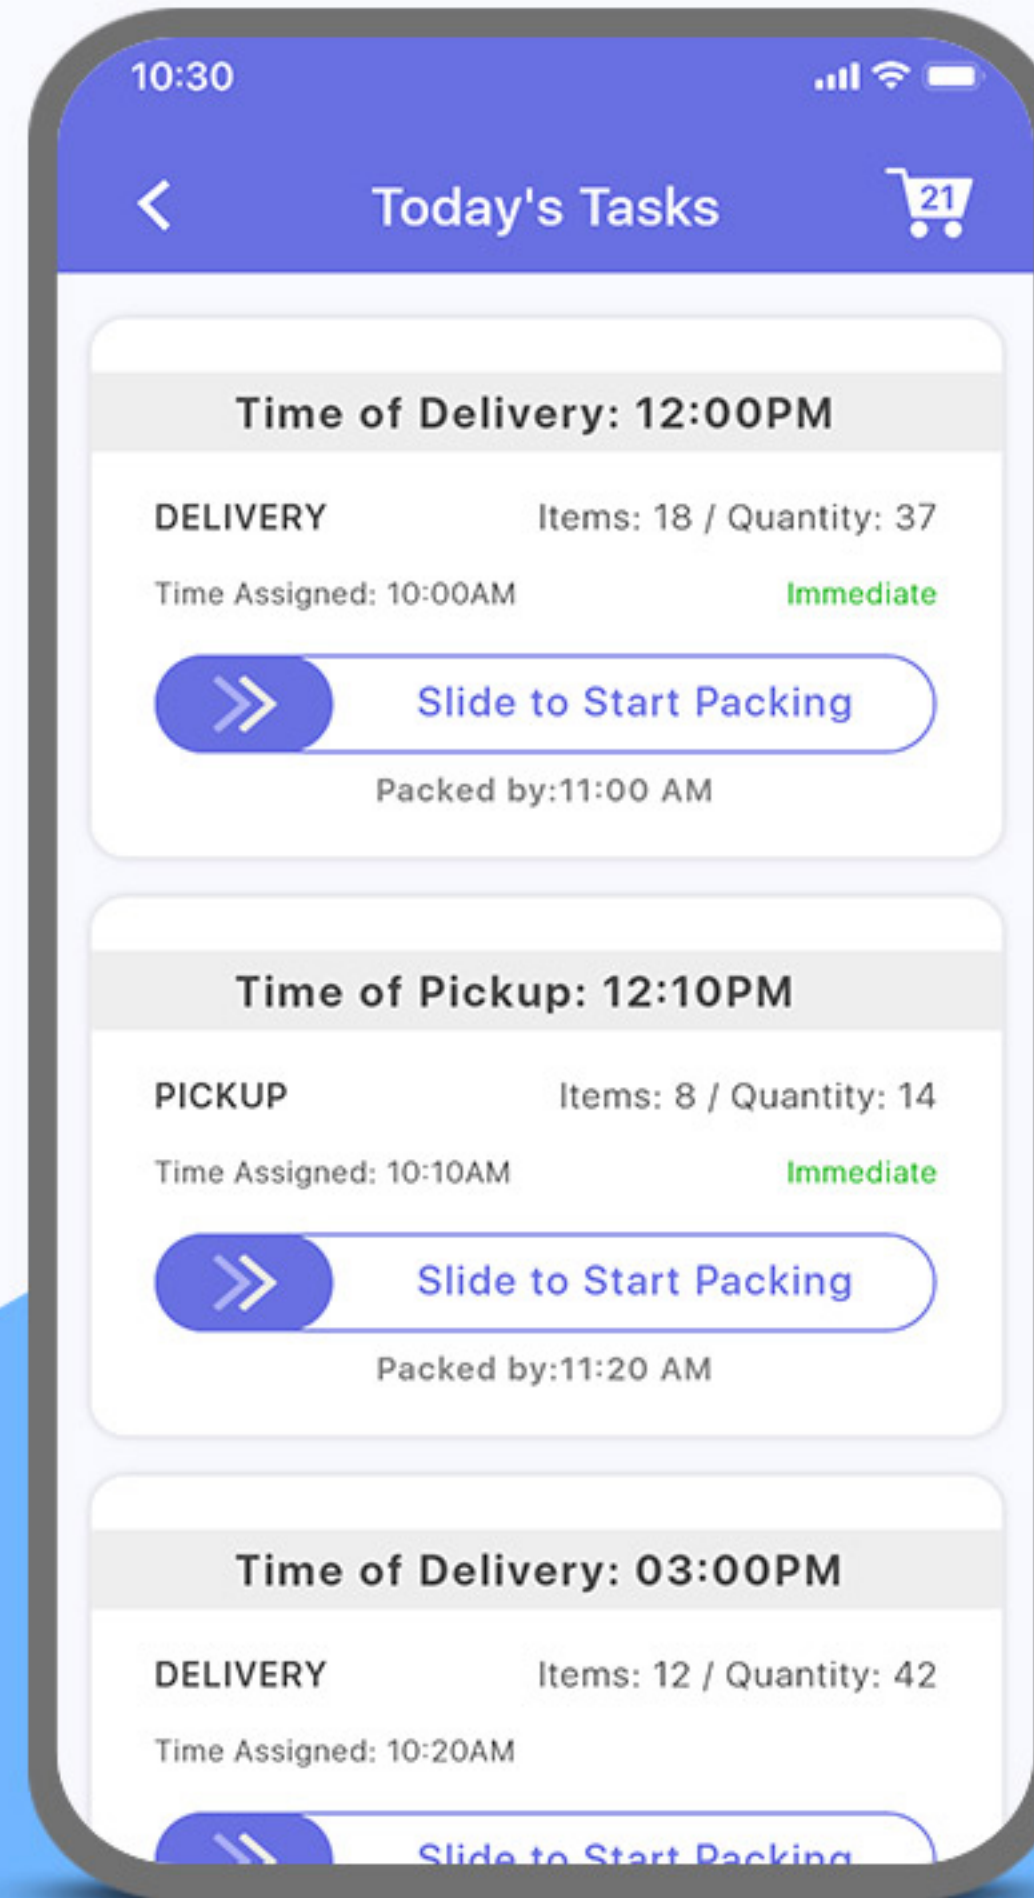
10:30

Today's Tasks

21

Time of Delivery: 12:00PM

DELIVERY

Items: 18 / Quantity: 37

Time Assigned: 10:00AM

Immediate

Slide to Start Packing

Packed by:11:00 AM

Time of Pickup: 12:10PM

PICKUP

Items: 8 / Quantity: 14

Time Assigned: 10:10AM

Immediate

Slide to Start Packing

Packed by:11:20 AM

Time of Delivery: 03:00PM

DELIVERY

Items: 12 / Quantity: 42

Time Assigned: 10:20AM

Slide to Start Packing